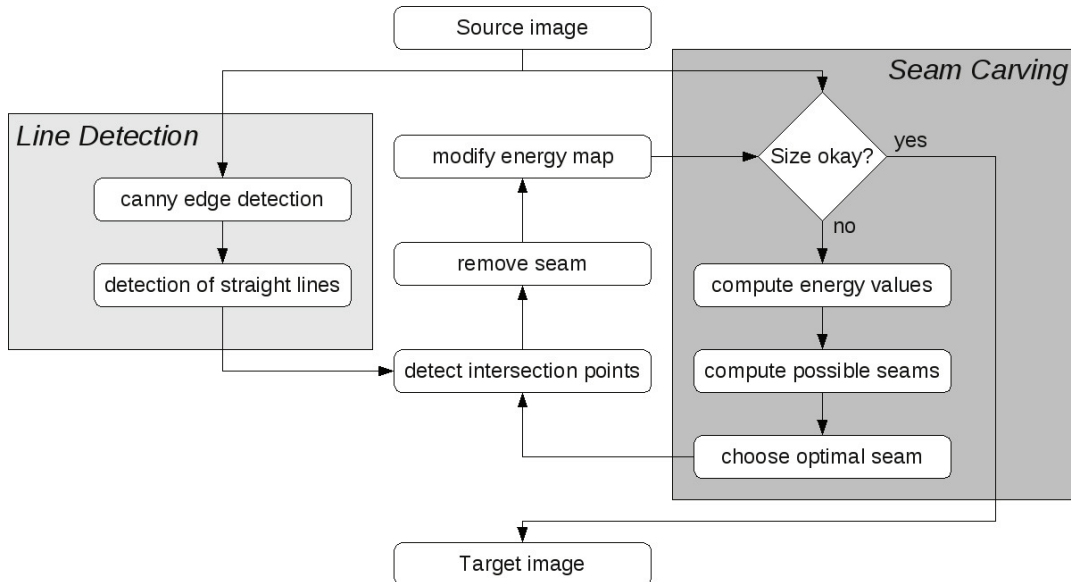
Source image

Line Detection

canny edge detection

detection of straight lines

modify energy map

remove seam

detect intersection points

Seam Carving

Size okay?

yes

no

compute energy values

compute possible seams

choose optimal seam

Target image